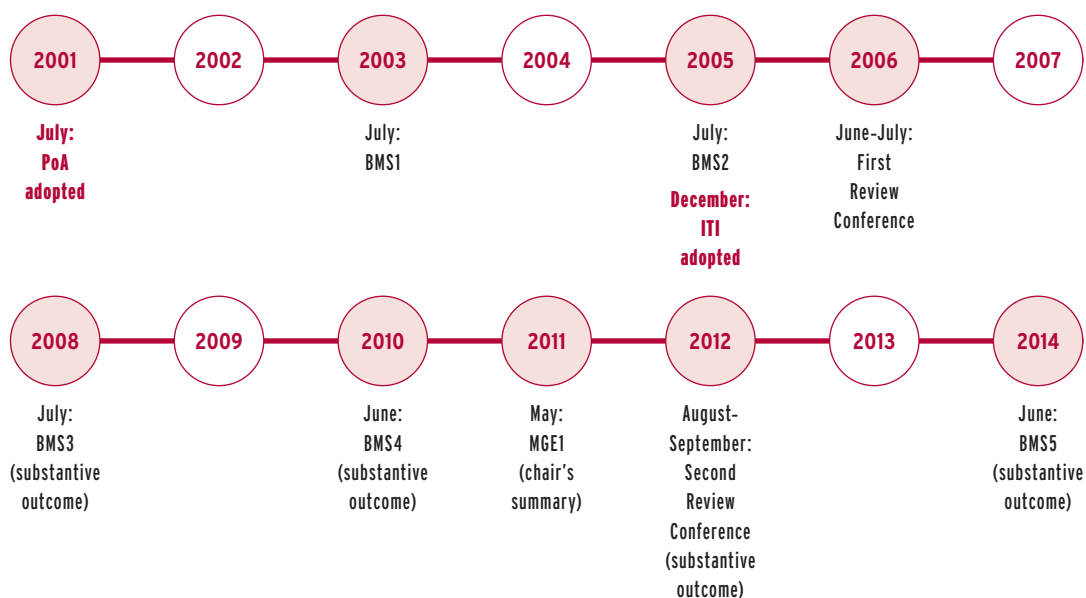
2001 2002 2003 2004 2005 2006 2007

2001
July:
PoA
adopted

2003
July:
BMS1

2005
July:
BMS2

December:
ITI
adopted

2006
June-July:
First
Review
Conference

2008 2009 2010 2011 2012 2013 2014

2008
July:
BMS3
(substantive
outcome)

2010
June:
BMS4
(substantive
outcome)

2011
May:
MGE1
(chair's
summary)

2012
August-
September:
Second
Review
Conference
(substantive
outcome)

2014
June:
BMS5
(substantive
outcome)